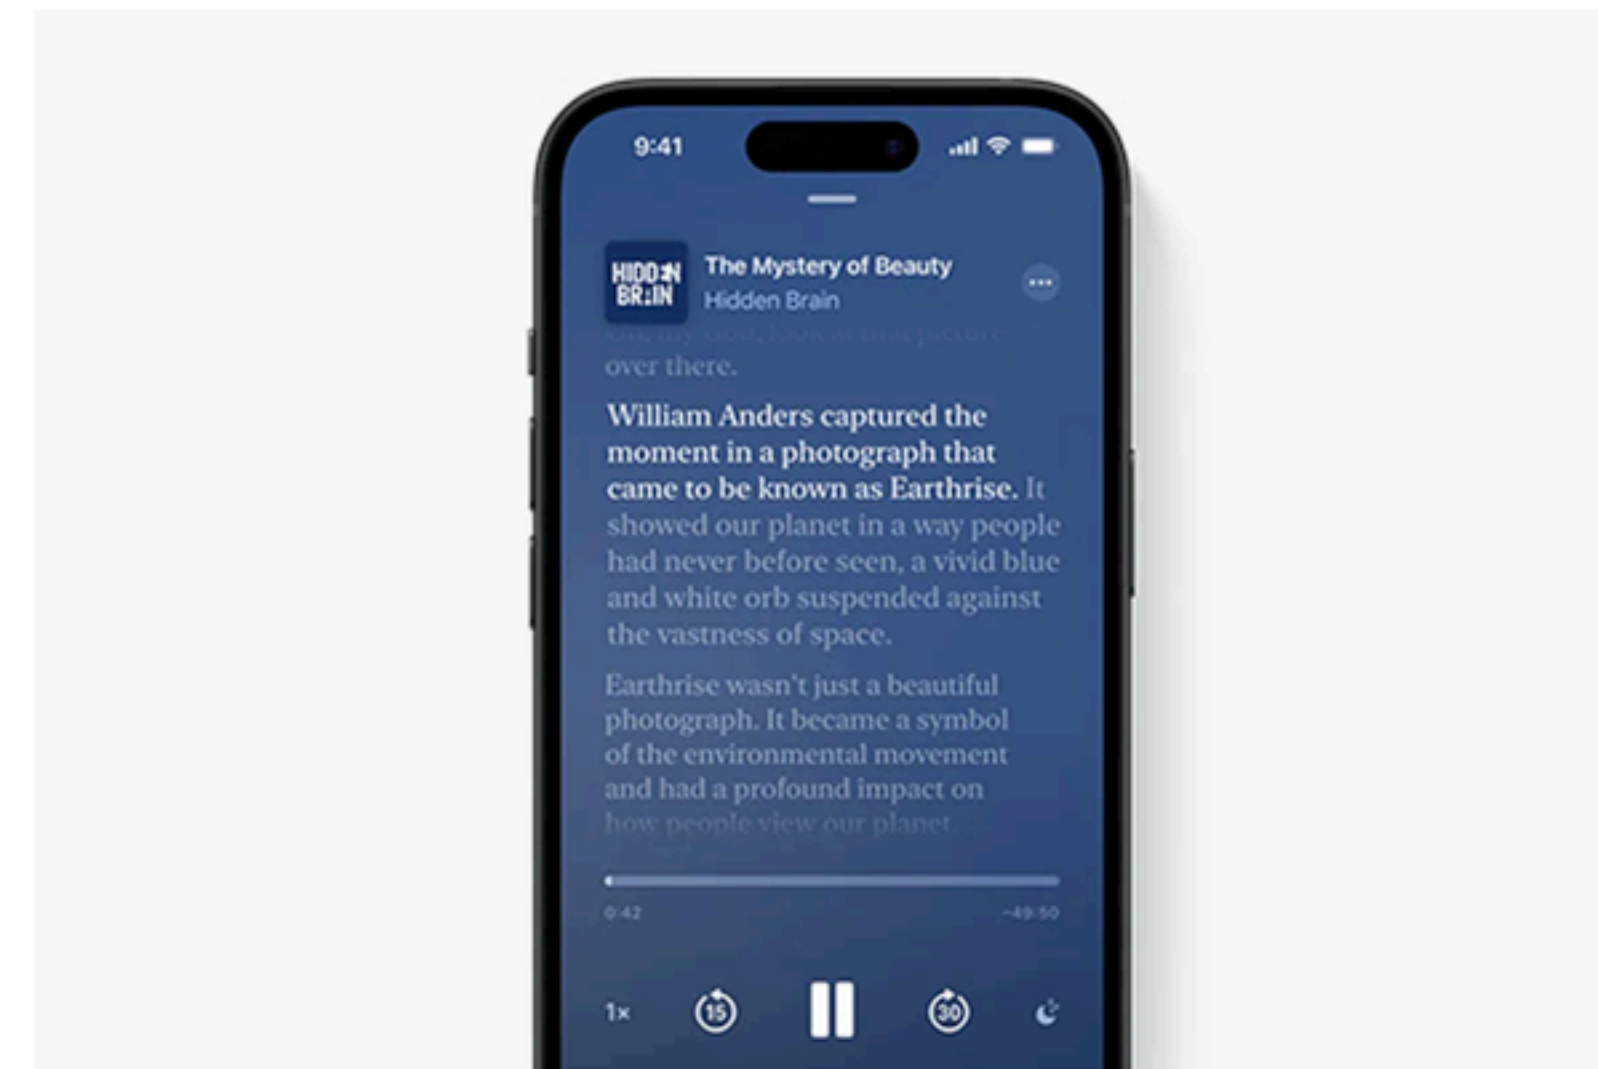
9:41

HIDDEN BRAIN

The Mystery of Beauty
Hidden Brain

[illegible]
over there.

William Anders captured the moment in a photograph that came to be known as Earthrise. It showed our planet in a way people had never before seen, a vivid blue and white orb suspended against the vastness of space.

Earthrise wasn't just a beautiful photograph. It became a symbol of the environmental movement and had a profound impact on how people view our planet.

0:42
-49:50

1x
15
30